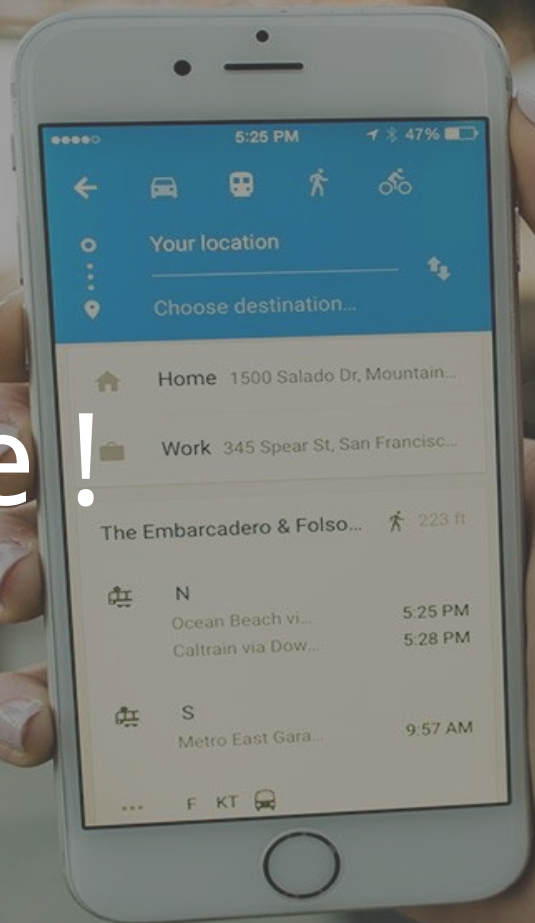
5:25 PM
47%

Your location

Choose destination...

Home 1500 Salado Dr, Mountain...

Work 345 Spear St, San Francisc...

e!

The Embarcadero & Folso... 223 ft

N
Ocean Beach vi... 5:25 PM
Caltrain via Dow... 5:28 PM

S
Metro East Gara... 9:57 AM

... F KT